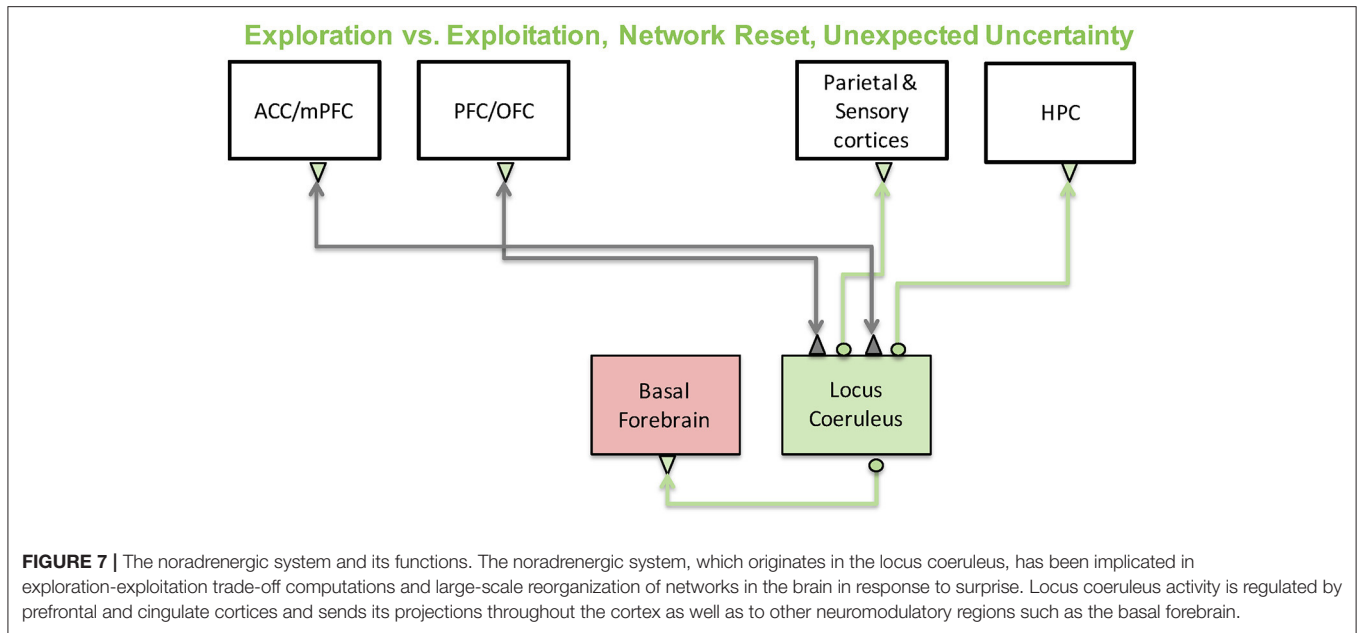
Exploration vs. Exploitation, Network Reset, Unexpected Uncertainty

ACC/mPFC

PFC/OFC

Parietal & Sensory cortices

HPC

Basal Forebrain

Locus Coeruleus

FIGURE 7 | The noradrenergic system and its functions. The noradrenergic system, which originates in the locus coeruleus, has been implicated in exploration-exploitation trade-off computations and large-scale reorganization of networks in the brain in response to surprise. Locus coeruleus activity is regulated by prefrontal and cingulate cortices and sends its projections throughout the cortex as well as to other neuromodulatory regions such as the basal forebrain.